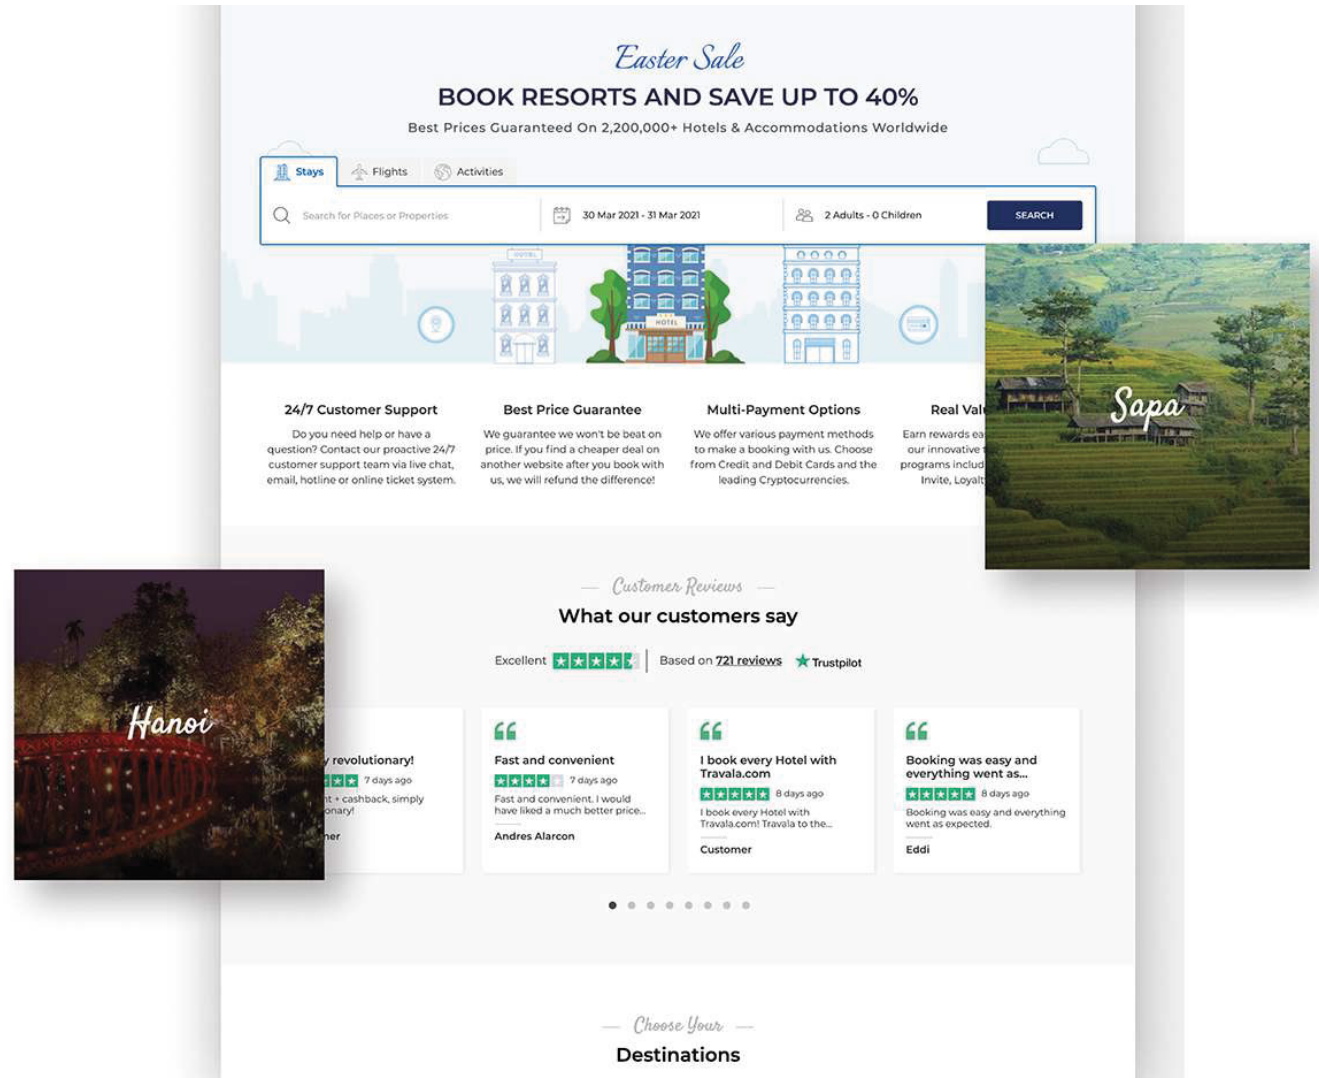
Easter Sale

BOOK RESORTS AND SAVE UP TO 40%

Best Prices Guaranteed On 2,200,000+ Hotels & Accommodations Worldwide

Stays | Flights | Activities

Search for Places or Properties | 30 Mar 2021 - 31 Mar 2021 | 2 Adults - 0 Children | SEARCH

HOTEL

HOTEL

Sapa

24/7 Customer Support

Do you need help or have a question? Contact our proactive 24/7 customer support team via live chat, email, hotline or online ticket system.

Best Price Guarantee

We guarantee we won't be beat on price. If you find a cheaper deal on another website after you book with us, we will refund the difference!

Multi-Payment Options

We offer various payment methods to make a booking with us. Choose from Credit and Debit Cards and the leading Cryptocurrencies.

Real Val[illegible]

Earn rewards ea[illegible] our innovative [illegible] programs includ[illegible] Invite, Loyalt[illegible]

Customer Reviews

What our customers say

Excellent | Based on 721 reviews Trustpilot

Hanoi

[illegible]y revolutionary!
7 days ago
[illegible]t + cashback, simply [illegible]onary!
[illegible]ner

Fast and convenient
7 days ago
Fast and convenient. I would have liked a much better price...
Andres Alarcon

I book every Hotel with Travala.com
8 days ago
I book every Hotel with Travala.com! Travala to the...
Customer

Booking was easy and everything went as...
8 days ago
Booking was easy and everything went as expected.
Eddi

Choose Your

Destinations